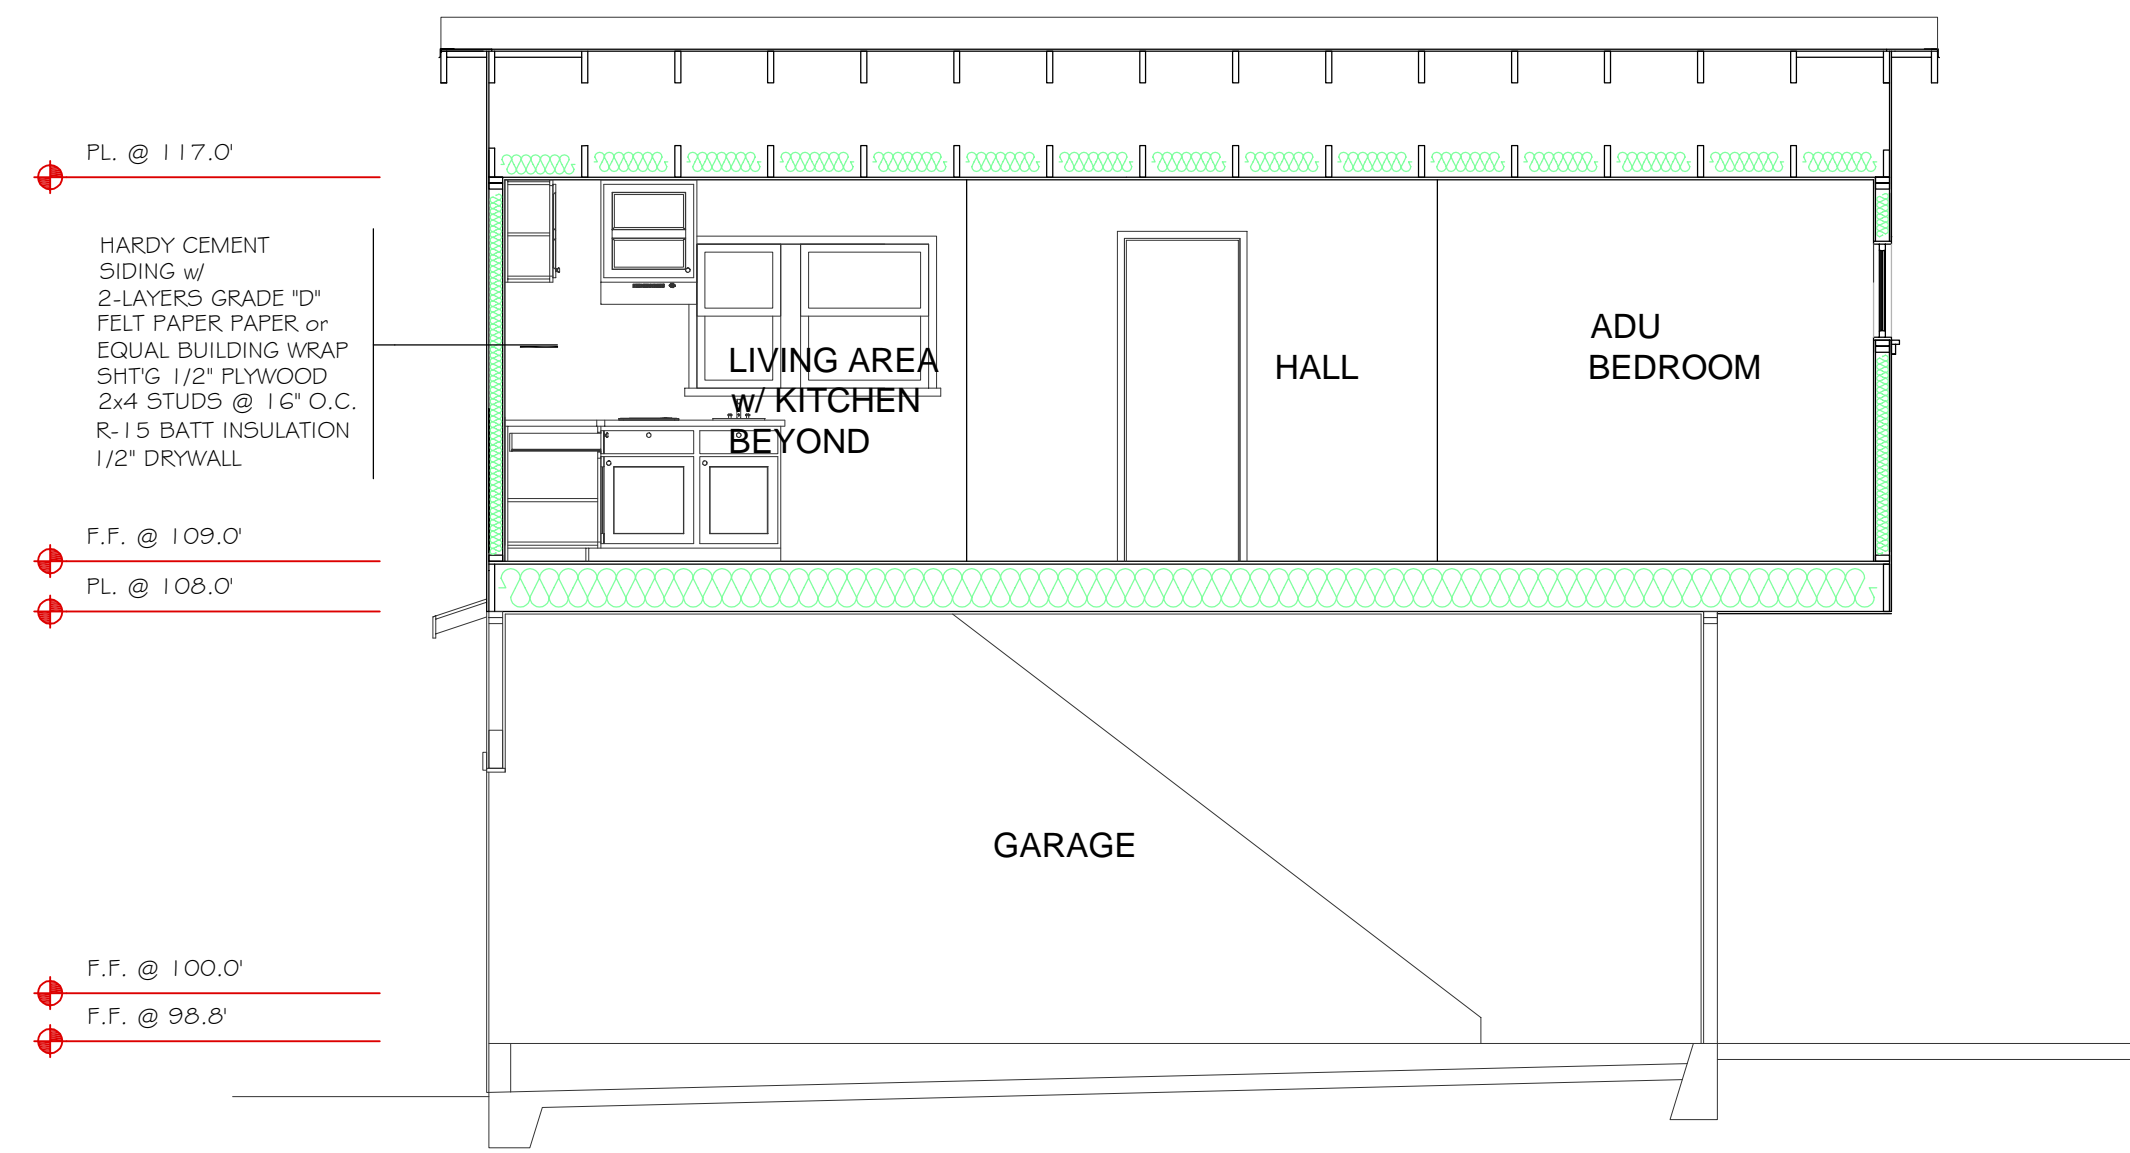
PL. @ 117.0'

HARDY CEMENT SIDING w/ 2-LAYERS GRADE "D" FELT PAPER PAPER or EQUAL BUILDING WRAP SHT'G 1/2" PLYWOOD 2x4 STUDS @ 16" O.C. R-15 BATT INSULATION 1/2" DRYWALL

LIVING AREA w/ KITCHEN BEYOND

HALL

ADU BEDROOM

F.F. @ 109.0'

PL. @ 108.0'

GARAGE

F.F. @ 100.0'

F.F. @ 98.8'